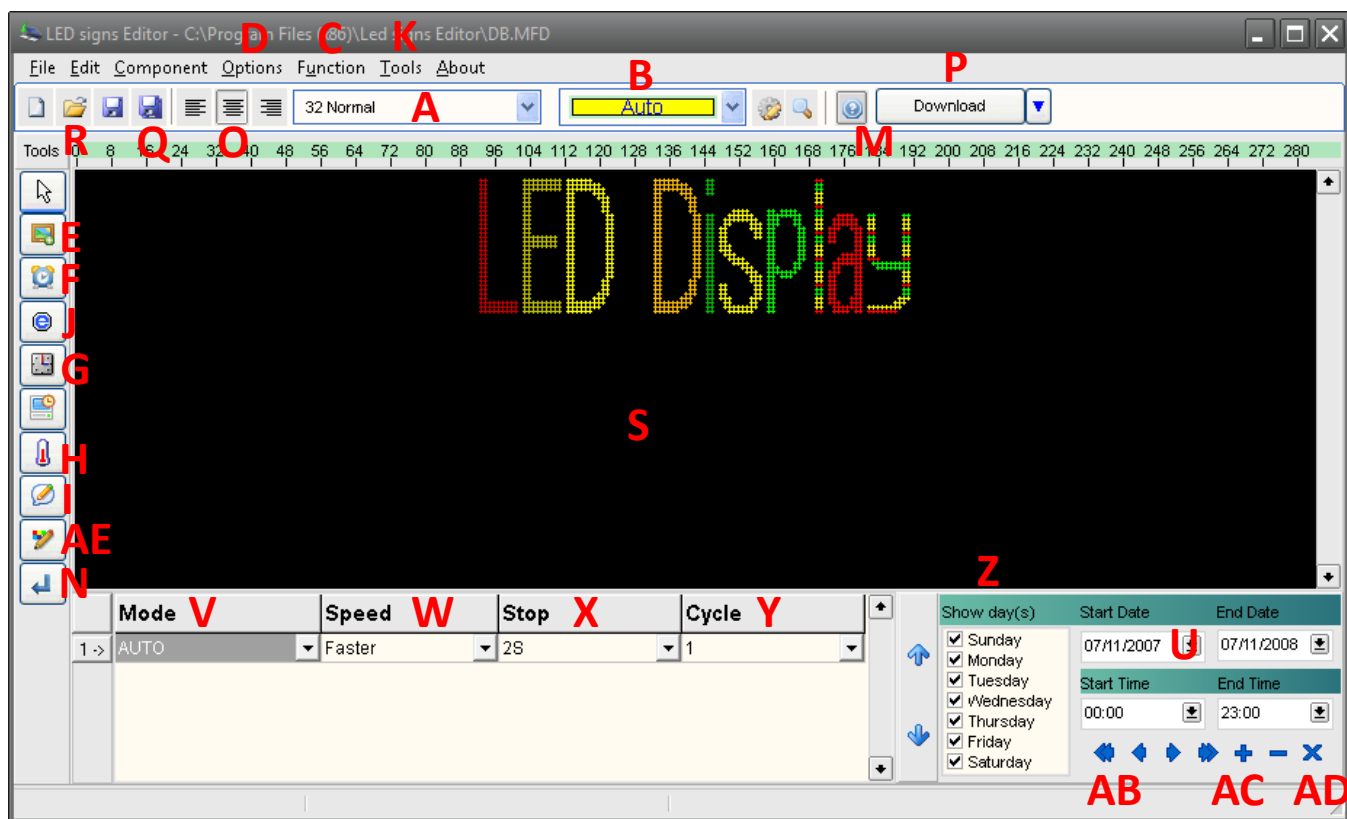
LED signs Editor - C:\Progra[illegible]m Files ([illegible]86)\Led s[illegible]ns Editor\DB.MFD

D C K

File Edit Component Options Function Tools About

B P

32 Normal A Auto Download

R Q O M

Tools 0 8 16 24 32 40 48 56 64 72 80 88 96 104 112 120 128 136 144 152 160 168 176 184 192 200 208 216 224 232 240 248 256 264 272 280

LED Display

E
F
J
G
H
I
AE
N

S

Z

| | Mode V | Speed W | Stop X | Cycle Y |
|---|---|---|---|---|
| 1 -> | AUTO | Faster | 2S | 1 |

Show day(s)
☑ Sunday
☑ Monday
☑ Tuesday
☑ Wednesday
☑ Thursday
☑ Friday
☑ Saturday

Start Date End Date
07/11/2007 07/11/2008 U
Start Time End Time
00:00 23:00

AB AC AD